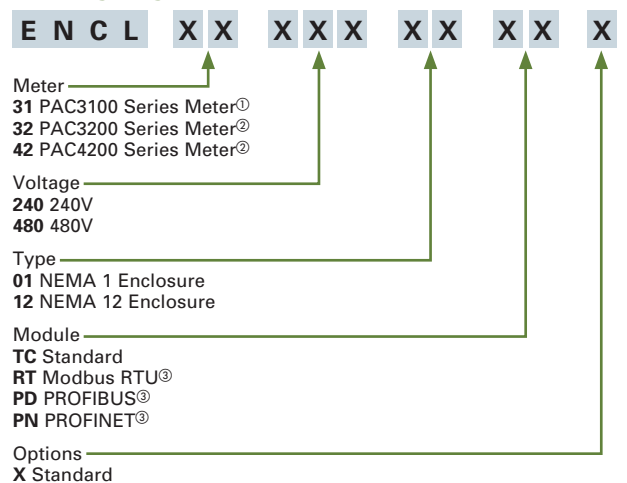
E N C L X X X X X X X X X X

Meter
**31** PAC3100 Series Meter①
**32** PAC3200 Series Meter②
**42** PAC4200 Series Meter②

Voltage
**240** 240V
**480** 480V

Type
**01** NEMA 1 Enclosure
**12** NEMA 12 Enclosure

Module
**TC** Standard
**RT** Modbus RTU③
**PD** PROFIBUS③
**PN** PROFINET③

Options
**X** Standard